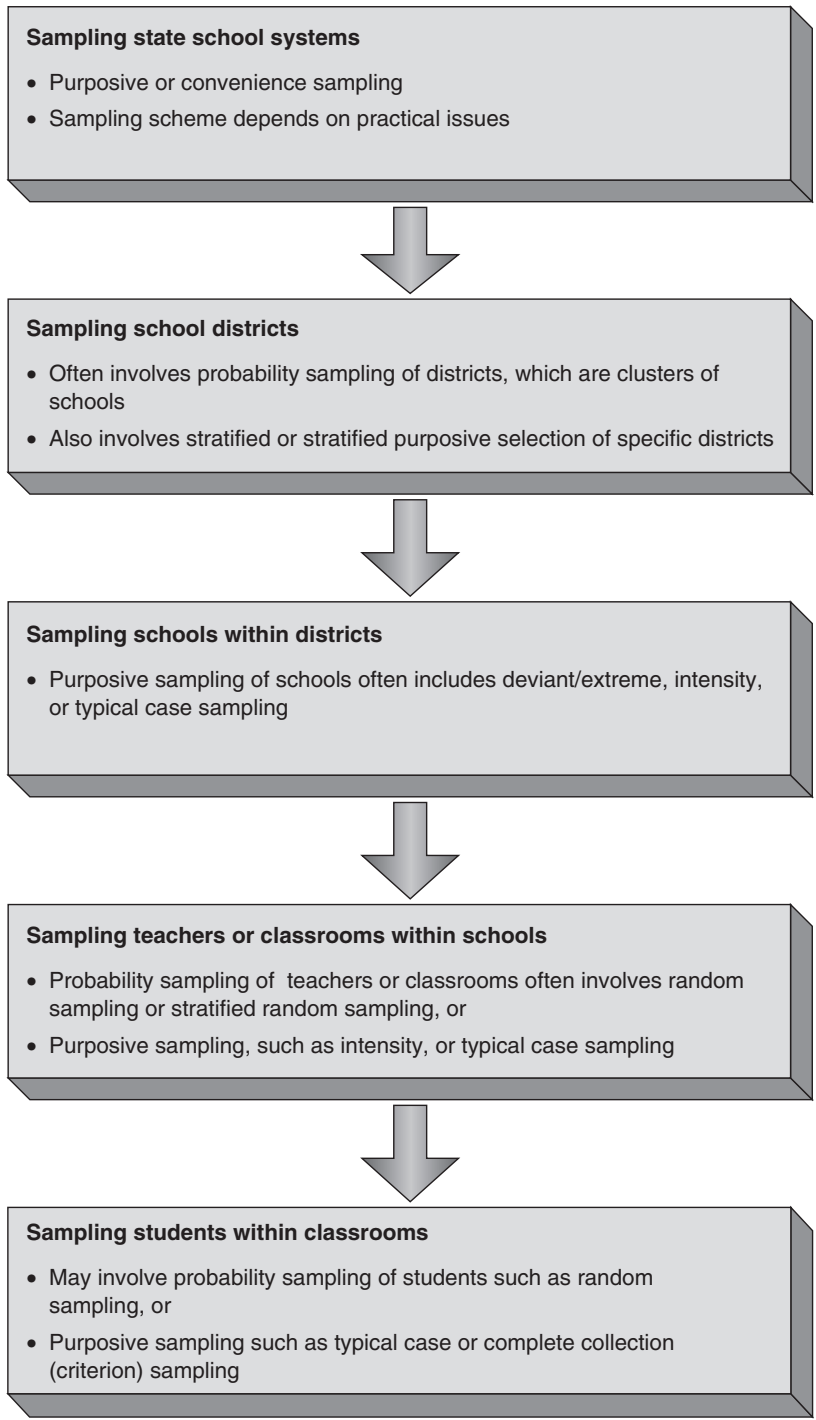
**Sampling state school systems**

- Purposive or convenience sampling
- Sampling scheme depends on practical issues

**Sampling school districts**

- Often involves probability sampling of districts, which are clusters of schools
- Also involves stratified or stratified purposive selection of specific districts

**Sampling schools within districts**

- Purposive sampling of schools often includes deviant/extreme, intensity, or typical case sampling

**Sampling teachers or classrooms within schools**

- Probability sampling of teachers or classrooms often involves random sampling or stratified random sampling, or
- Purposive sampling, such as intensity, or typical case sampling

**Sampling students within classrooms**

- May involve probability sampling of students such as random sampling, or
- Purposive sampling such as typical case or complete collection (criterion) sampling